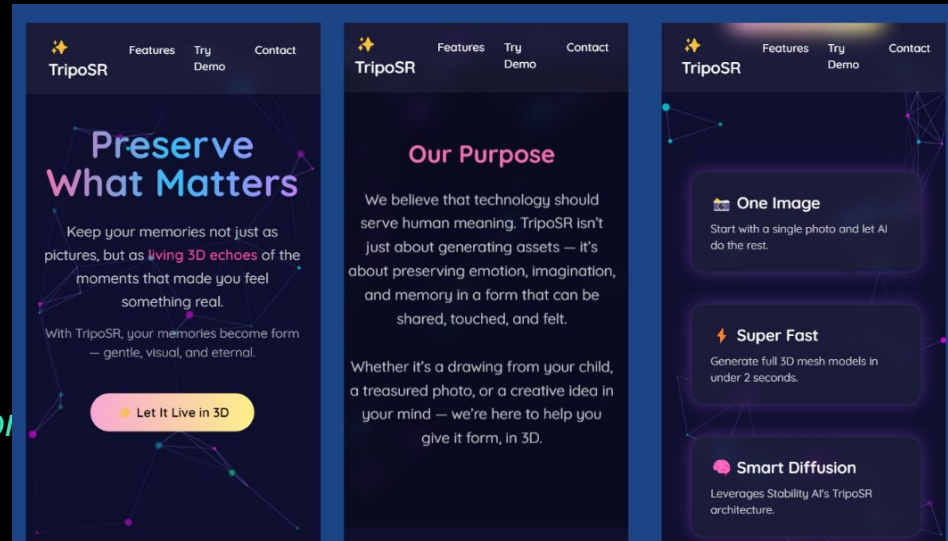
✨ TripoSR Features Try Demo Contact

Preserve What Matters

Keep your memories not just as pictures, but as living 3D echoes of the moments that made you feel something real.

With TripoSR, your memories become form — gentle, visual, and eternal.

✨ Let It Live in 3D

✨ TripoSR Features Try Demo Contact

Our Purpose

We believe that technology should serve human meaning. TripoSR isn't just about generating assets — it's about preserving emotion, imagination, and memory in a form that can be shared, touched, and felt.

Whether it's a drawing from your child, a treasured photo, or a creative idea in your mind — we're here to help you give it form, in 3D.

✨ TripoSR Features Try Demo Contact

📷 One Image

Start with a single photo and let AI do the rest.

⚡ Super Fast

Generate full 3D mesh models in under 2 seconds.

🧠 Smart Diffusion

Leverages Stability AI's TripoSR architecture.